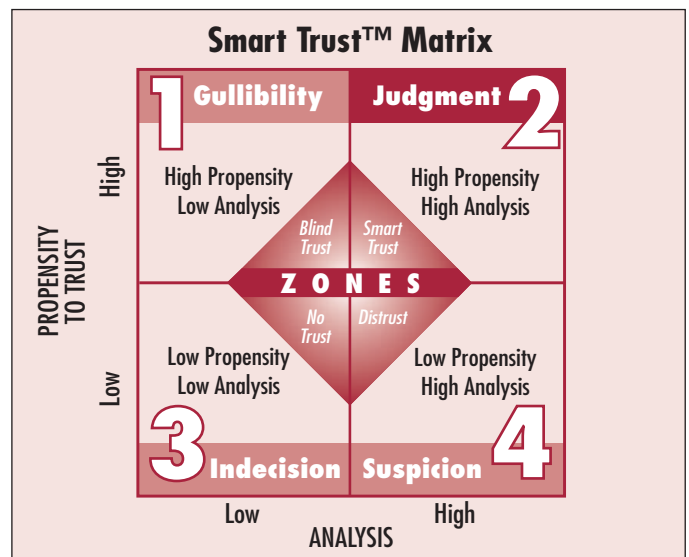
Smart Trust™ Matrix

1 Gullibility

Judgment 2

High Propensity
Low Analysis

High Propensity
High Analysis

Blind Trust

Smart Trust

ZONES

No Trust

Distrust

Low Propensity
Low Analysis

Low Propensity
High Analysis

3 Indecision

Suspicion 4

High

Low

PROPENSITY TO TRUST

Low

High

ANALYSIS